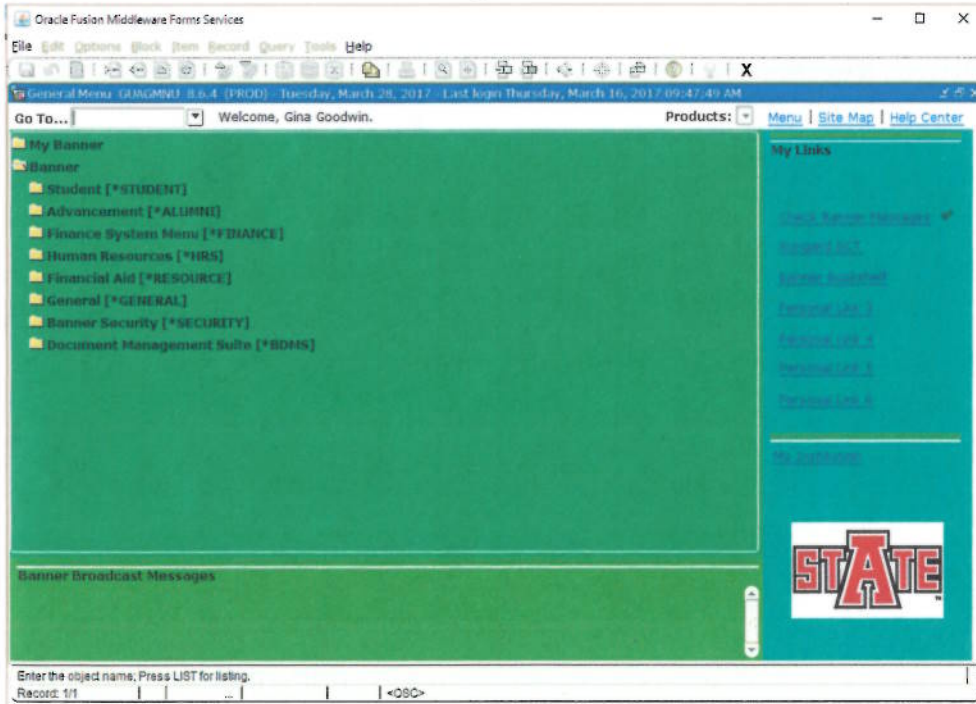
Oracle Fusion Middleware Forms Services

File Edit Options Block Item Record Query Tools Help

General Menu GUAGMNU 8.6.4 (PROD) - Tuesday, March 28, 2017 - Last login Thursday, March 16, 2017 09:47:49 AM

Go To... Welcome, Gina Goodwin. Products: Menu | Site Map | Help Center

My Banner
Banner
Student [*STUDENT]
Advancement [*ALUMNI]
Finance System Menu [*FINANCE]
Human Resources [*HRS]
Financial Aid [*RESOURCE]
General [*GENERAL]
Banner Security [*SECURITY]
Document Management Suite [*BDMS]

My Links

Check Banner Messages
Product GCT
Banner Broadcast
Personal Link 3
Personal Link 4
Personal Link 5
Personal Link 6

My Institution

STATE

Banner Broadcast Messages

Enter the object name; Press LIST for listing.
Record: 1/1 | | ... | | <OSC>